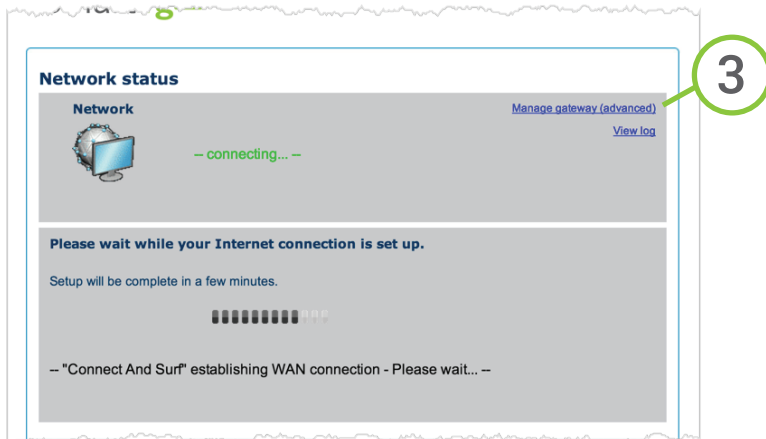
Network status

Network

Manage gateway (advanced)

View log

3

-- connecting... --

Please wait while your Internet connection is set up.

Setup will be complete in a few minutes.

-- "Connect And Surf" establishing WAN connection - Please wait... --